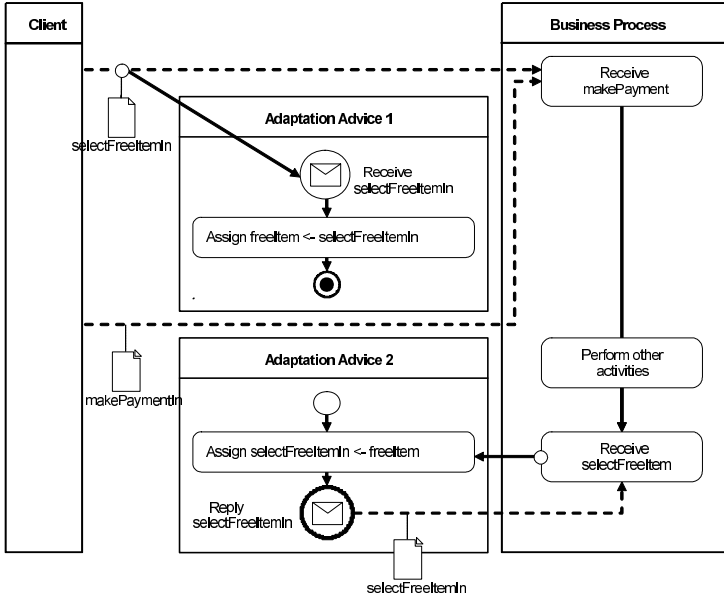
Client

Business Process

Receive makePayment

selectFreeItemIn

Adaptation Advice 1

Receive selectFreeItemIn

Assign freeItem <- selectFreeItemIn

makePaymentIn

Adaptation Advice 2

Perform other activities

Assign selectFreeItemIn <- freeItem

Receive selectFreeItem

Reply selectFreeItemIn

selectFreeItemIn